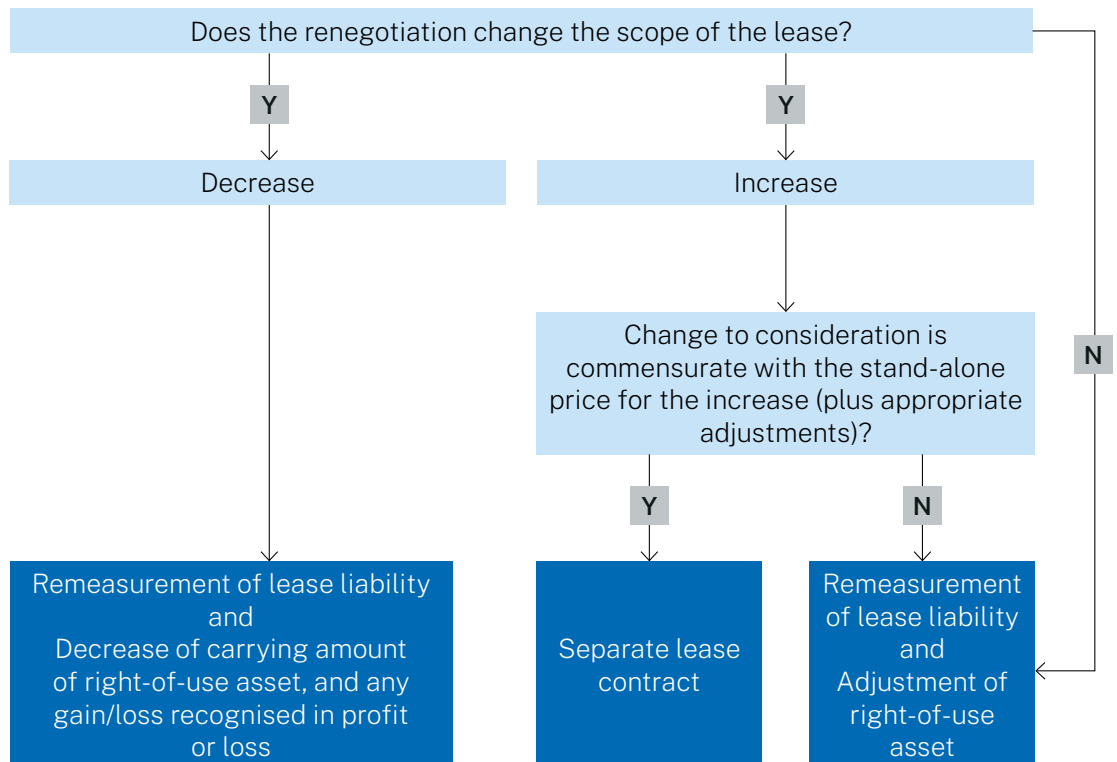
Does the renegotiation change the scope of the lease?

Y

Y

N

Decrease

Increase

Change to consideration is commensurate with the stand-alone price for the increase (plus appropriate adjustments)?

Y

N

Remeasurement of lease liability and Decrease of carrying amount of right-of-use asset, and any gain/loss recognised in profit or loss

Separate lease contract

Remeasurement of lease liability and Adjustment of right-of-use asset